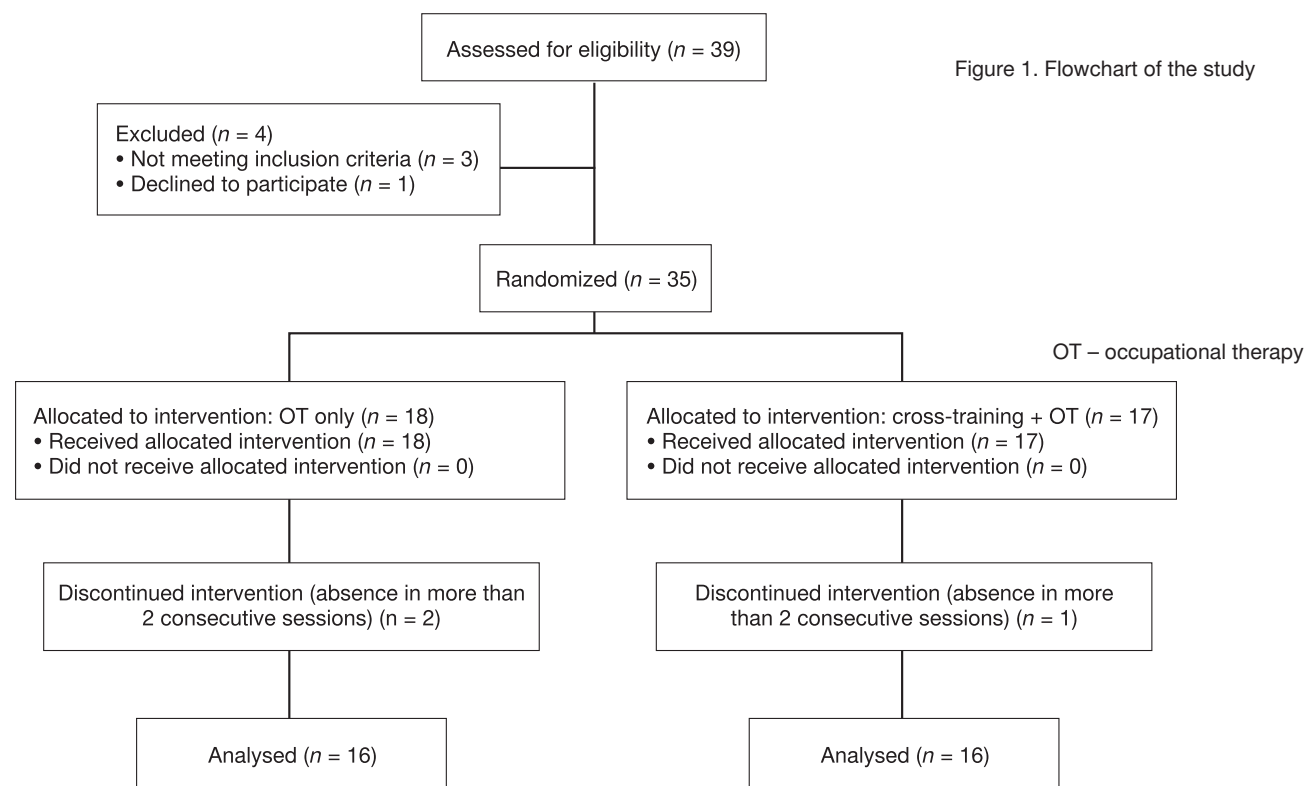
Assessed for eligibility ($n$ = 39)

Figure 1. Flowchart of the study

Excluded ($n$ = 4)
• Not meeting inclusion criteria ($n$ = 3)
• Declined to participate ($n$ = 1)

Randomized ($n$ = 35)

OT – occupational therapy

Allocated to intervention: OT only ($n$ = 18)
• Received allocated intervention ($n$ = 18)
• Did not receive allocated intervention ($n$ = 0)

Allocated to intervention: cross-training + OT ($n$ = 17)
• Received allocated intervention ($n$ = 17)
• Did not receive allocated intervention ($n$ = 0)

Discontinued intervention (absence in more than 2 consecutive sessions) (n = 2)

Discontinued intervention (absence in more than 2 consecutive sessions) ($n$ = 1)

Analysed ($n$ = 16)

Analysed ($n$ = 16)